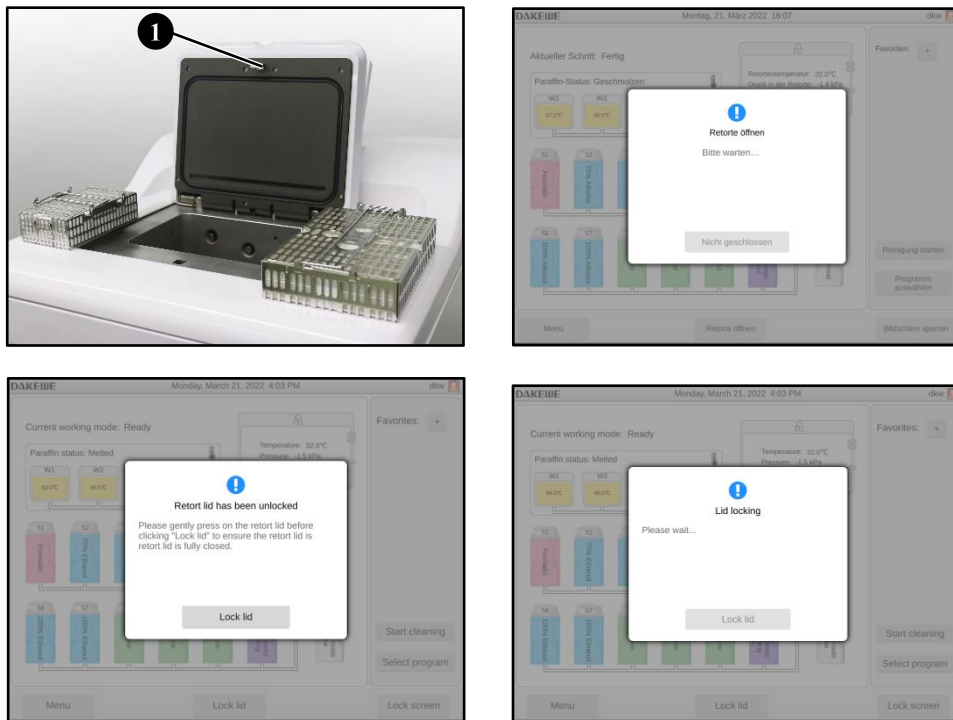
1

DAKEWE Montag, 21. März 2022 16:07 dkw

Aktueller Schritt: Fertig

Paraffin-Status: Geschmolzen

W1 W2

67.0°C 66.0°C

Retortentemperatur: 32.0°C
Druck in der Retorte: -1.4 kPa

Favoriten: +

Retorte öffnen

Bitte warten...

Nicht geschlossen

S1 S2

Formalin 70% Alkohol

S6 S7

100% Alkohol 100% Alkohol

Reinigung starten

Programm auswählen

Menü Retorte öffnen Bildschirm sperren

DAKEWE Monday, March 21, 2022 4:03 PM dkw

Current working mode: Ready

Paraffin status: Melted

W1 W2

65.0°C 66.0°C

Temperature: 32.0°C
Pressure: -1.5 kPa

Favorites: +

Retort lid has been unlocked

Please gently press on the retort lid before clicking "Lock lid" to ensure the retort lid is retort lid is fully closed.

Lock lid

S1 S2

Formalin 70% Ethanol

S6 S7

100% Ethanol 100% Ethanol

Start cleaning

Select program

Menu Lock lid Lock screen

DAKEWE Monday, March 21, 2022 4:03 PM dkw

Current working mode: Ready

Paraffin status: Melted

W1 W2

64.0°C 66.0°C

Temperature: 32.0°C
Pressure: -1.5 kPa

Favorites: +

Lid locking

Please wait...

Lock lid

S1 S2

Formalin 70% Ethanol

S6 S7

100% Ethanol 100% Ethanol

Start cleaning

Select program

Menu Lock lid Lock screen